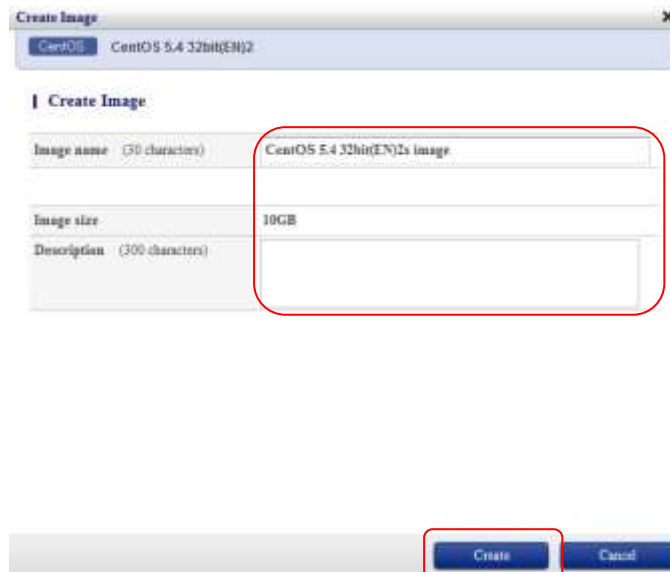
Create Image

×

CentOS CentOS 5.4 32bit(EN)2

Create Image

| Image name (30 characters) | CentOS 5.4 32bit(EN)2s image |
|---|---|
| Image size | 10GB |
| Description (300 characters) | |

Create Cancel